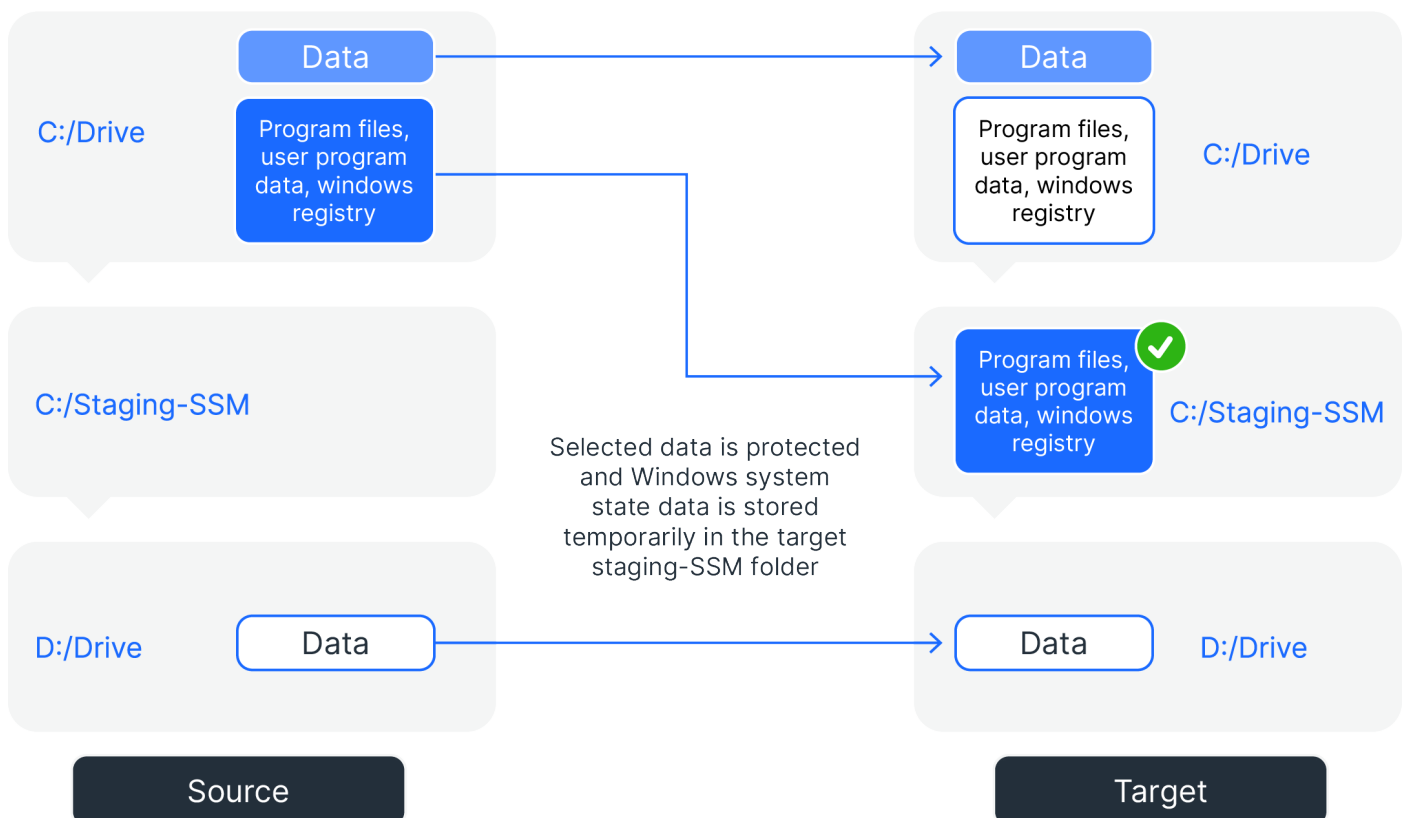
Data

C:/Drive

Program files, user program data, windows registry

Data

Program files, user program data, windows registry

C:/Drive

C:/Staging-SSM

Program files, user program data, windows registry

C:/Staging-SSM

Selected data is protected and Windows system state data is stored temporarily in the target staging-SSM folder

D:/Drive

Data

Data

D:/Drive

Source

Target